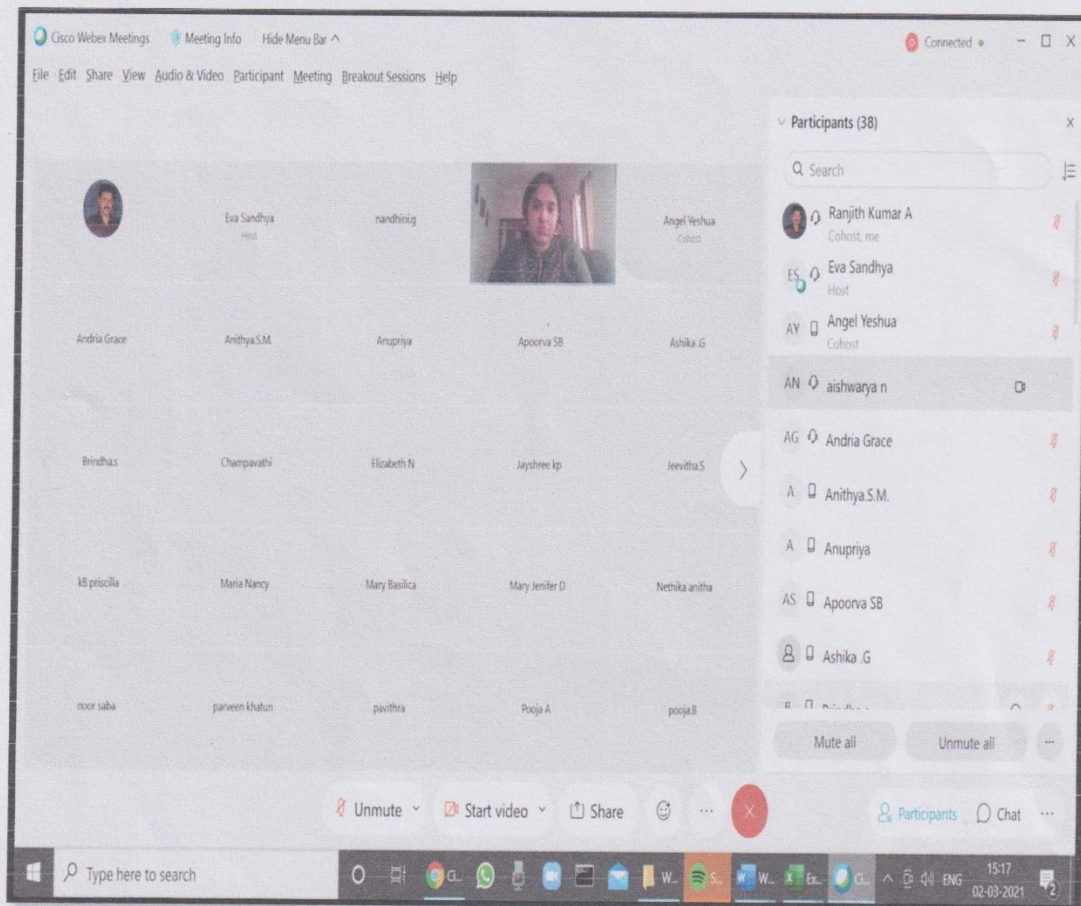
Cisco Webex Meetings Meeting Info Hide Menu Bar ^

Connected

File Edit Share View Audio & Video Participant Meeting Breakout Sessions Help

Eva Sandhya
Host

nandhini.g

Angel Yeshua
Cohost

Andria Grace

Anithya.S.M.

Anupriya

Apoorva SB

Ashika .G

Brindha.s

Champavathi

Elizabeth N

Jayshree kp

Jeevitha.S

kB priscilla

Maria Nancy

Mary Basilica

Mary Jenifer D

Nethika anitha

noor saba

parveen khatun

pavithra

Pooja A

pooja.B

Participants (38)

Search

Ranjith Kumar A
Cohost, me

ES Eva Sandhya
Host

AY Angel Yeshua
Cohost

AN aishwarya n

AG Andria Grace

A Anithya.S.M.

A Anupriya

AS Apoorva SB

Ashika .G

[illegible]

Mute all

Unmute all

Unmute

Start video

Share

Participants

Chat

Type here to search

ENG

15:17
02-03-2021